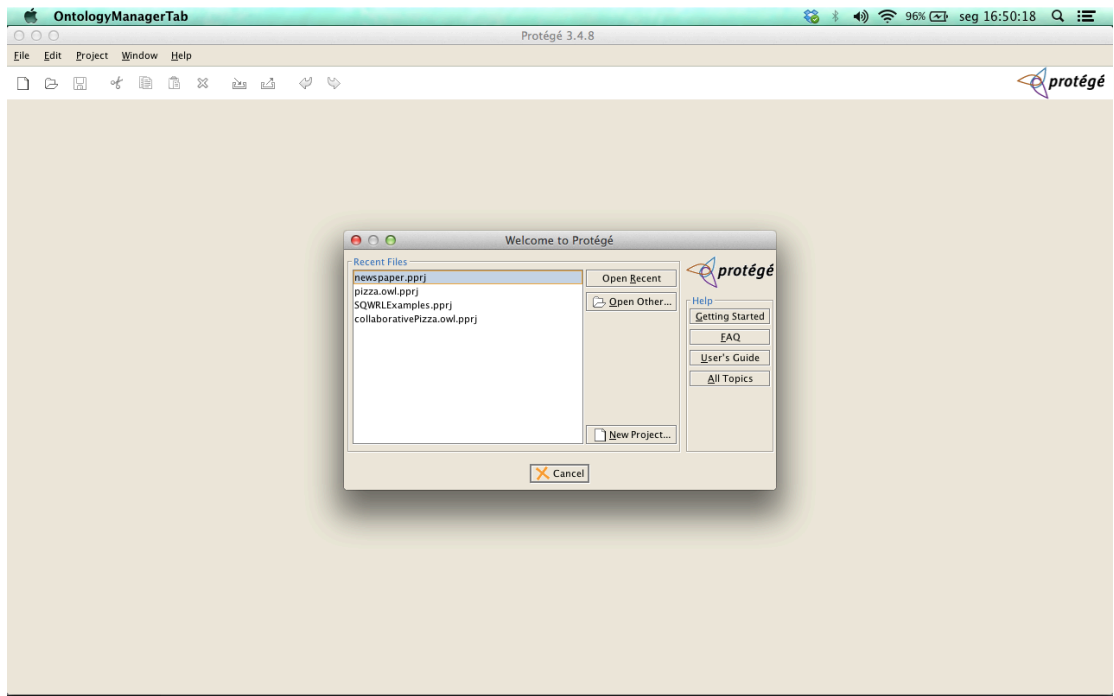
OntologyManagerTab

96% seg 16:50:18

Protégé 3.4.8

File Edit Project Window Help

protégé

Welcome to Protégé

Recent Files

newspaper.pprj
pizza.owl.pprj
SQWRLExamples.pprj
collaborativePizza.owl.pprj

Open Recent

Open Other...

New Project...

protégé

Help

Getting Started

FAQ

User's Guide

All Topics

Cancel